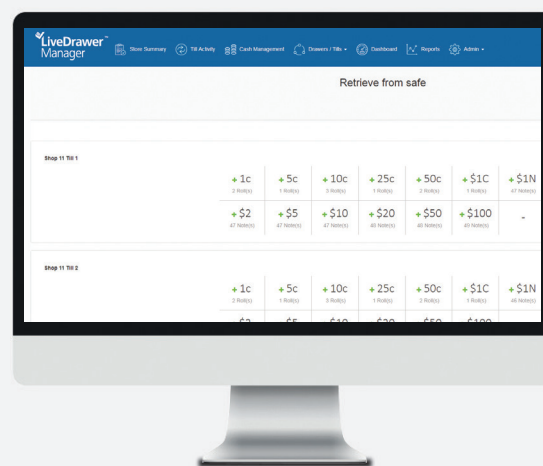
LiveDrawer™ Manager

Store Summary Till Activity Cash Management Drawers / Tills Dashboard Reports Admin

Retrieve from safe

Shop 11 Till 1

| + 1c | + 5c | + 10c | + 25c | + 50c | + $1C | + $1N |
|---|---|---|---|---|---|---|
| 2 Roll(s) | 1 Roll(s) | 5 Roll(s) | 1 Roll(s) | 2 Roll(s) | 1 Roll(s) | 47 Note(s) |
| + $2 | + $5 | + $10 | + $20 | + $50 | + $100 | - |
| 47 Note(s) | 47 Note(s) | 47 Note(s) | 40 Note(s) | 40 Note(s) | 40 Note(s) | |

Shop 11 Till 2

| + 1c | + 5c | + 10c | + 25c | + 50c | + $1C | + $1N |
|---|---|---|---|---|---|---|
| 2 Roll(s) | 1 Roll(s) | 3 Roll(s) | 1 Roll(s) | 2 Roll(s) | 1 Roll(s) | 46 Note(s) |
| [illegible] | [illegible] | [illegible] | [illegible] | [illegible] | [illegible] | |